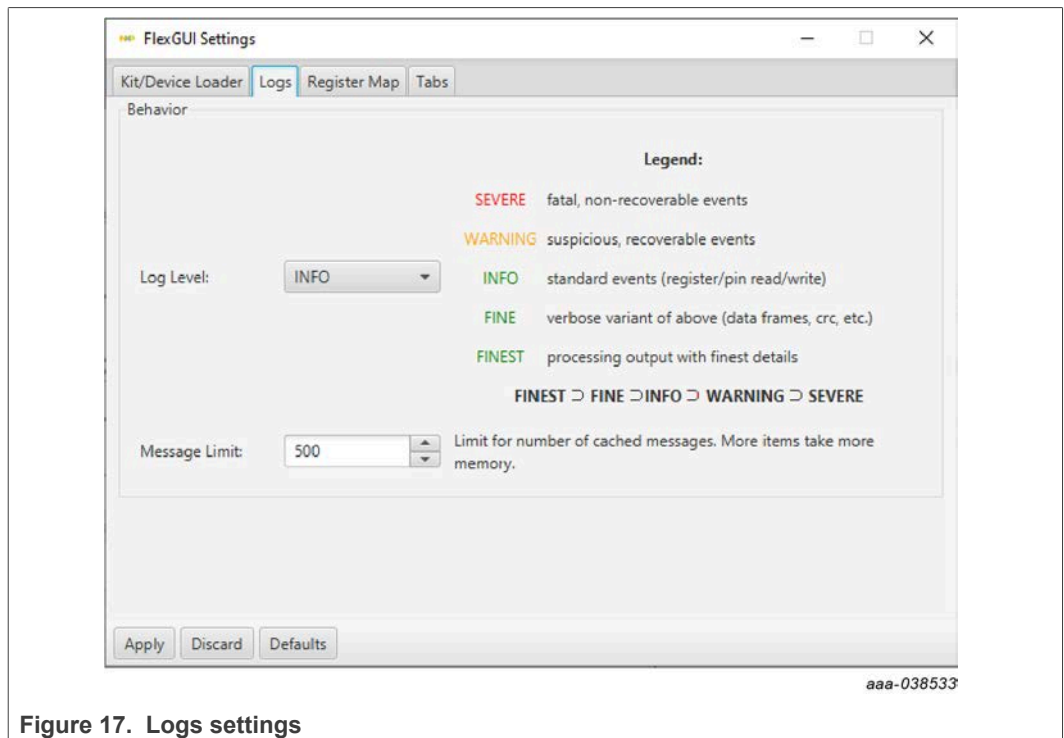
FlexGUI Settings

Kit/Device Loader | Logs | Register Map | Tabs

Behavior

Legend:

SEVERE fatal, non-recoverable events

WARNING suspicious, recoverable events

Log Level: INFO

INFO standard events (register/pin read/write)

FINE verbose variant of above (data frames, crc, etc.)

FINEST processing output with finest details

FINEST ⊃ FINE ⊃INFO ⊃ WARNING ⊃ SEVERE

Message Limit: 500

Limit for number of cached messages. More items take more memory.

Apply Discard Defaults

aaa-03853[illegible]

Figure 17. Logs settings